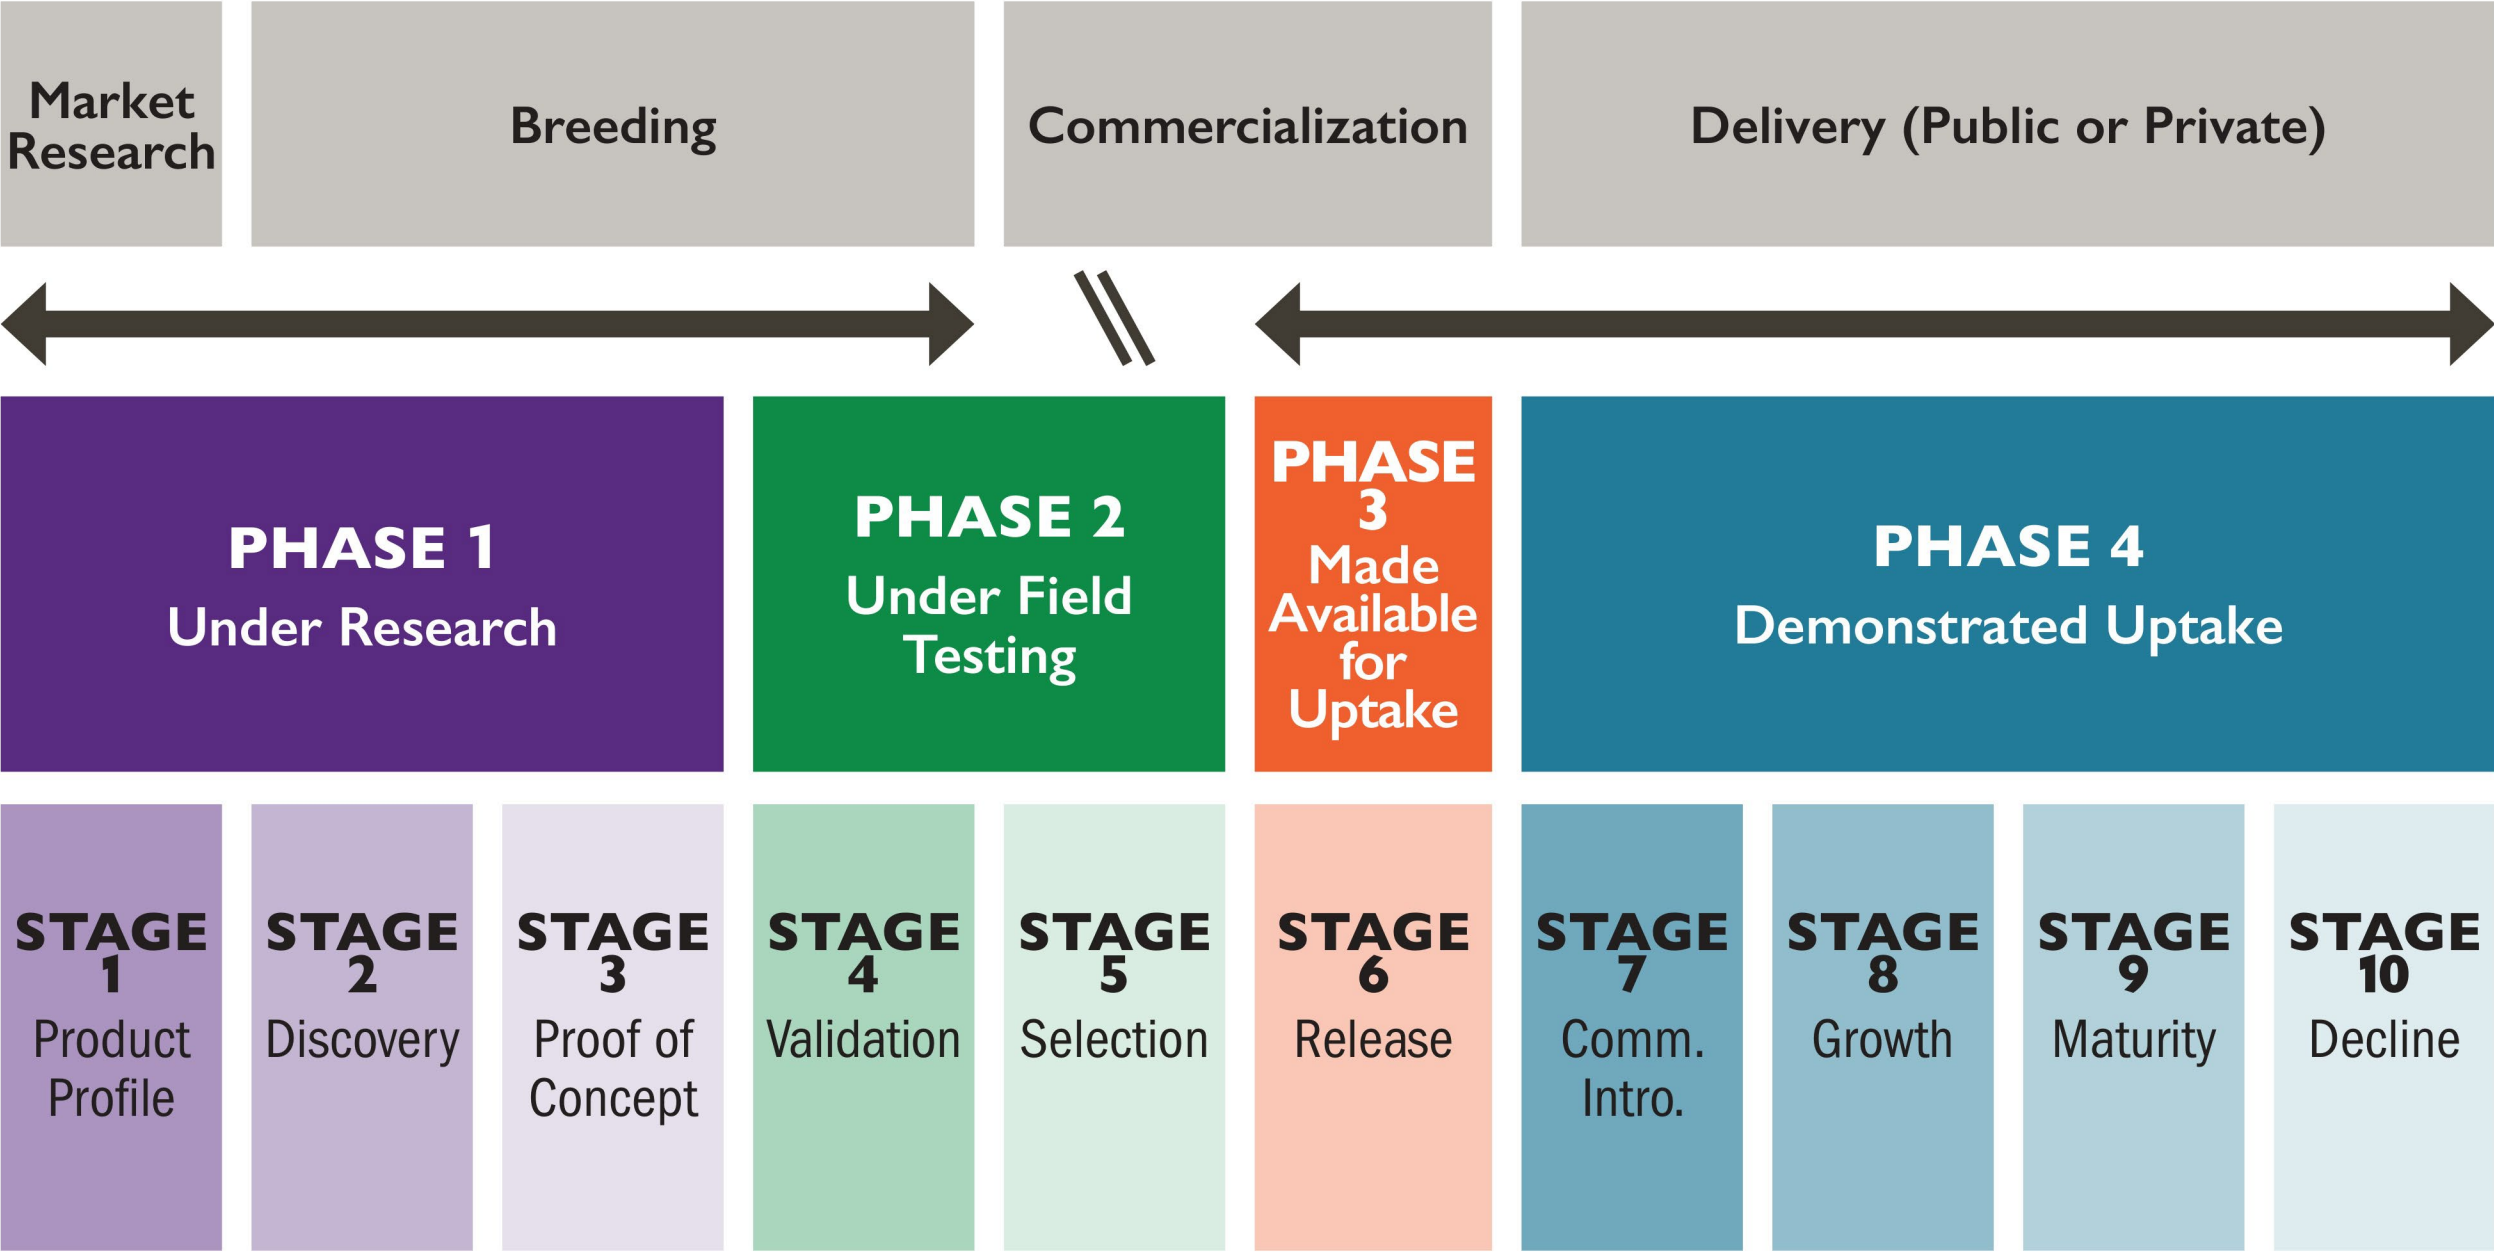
Market Research

Breeding

Commercialization

Delivery (Public or Private)

PHASE 1
Under Research

PHASE 2
Under Field Testing

PHASE 3
Made Available for Uptake

PHASE 4
Demonstrated Uptake

STAGE 1
Product Profile

STAGE 2
Discovery

STAGE 3
Proof of Concept

STAGE 4
Validation

STAGE 5
Selection

STAGE 6
Release

STAGE 7
Comm. Intro.

STAGE 8
Growth

STAGE 9
Maturity

STAGE 10
Decline